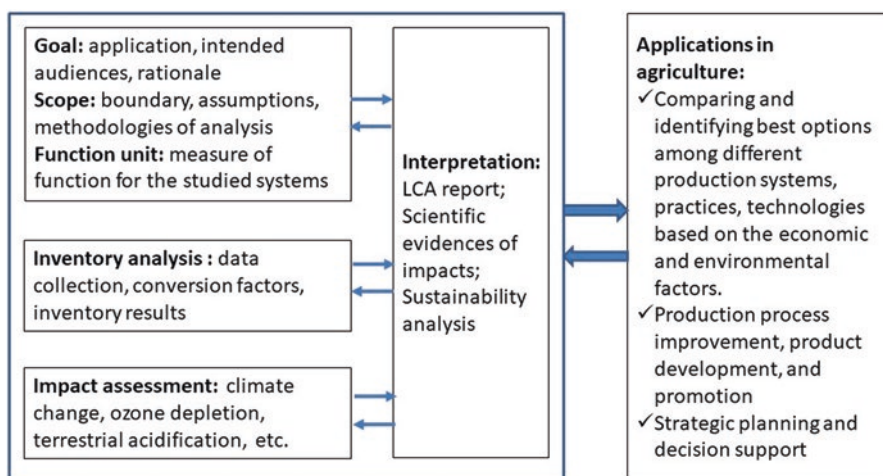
**Goal:** application, intended audiences, rationale
**Scope:** boundary, assumptions, methodologies of analysis
**Function unit:** measure of function for the studied systems

**Inventory analysis :** data collection, conversion factors, inventory results

**Impact assessment:** climate change, ozone depletion, terrestrial acidification, etc.

**Interpretation:** LCA report; Scientific evidences of impacts; Sustainability analysis

**Applications in agriculture:**
✓Comparing and identifying best options among different production systems, practices, technologies based on the economic and environmental factors.
✓Production process improvement, product development, and promotion
✓Strategic planning and decision support